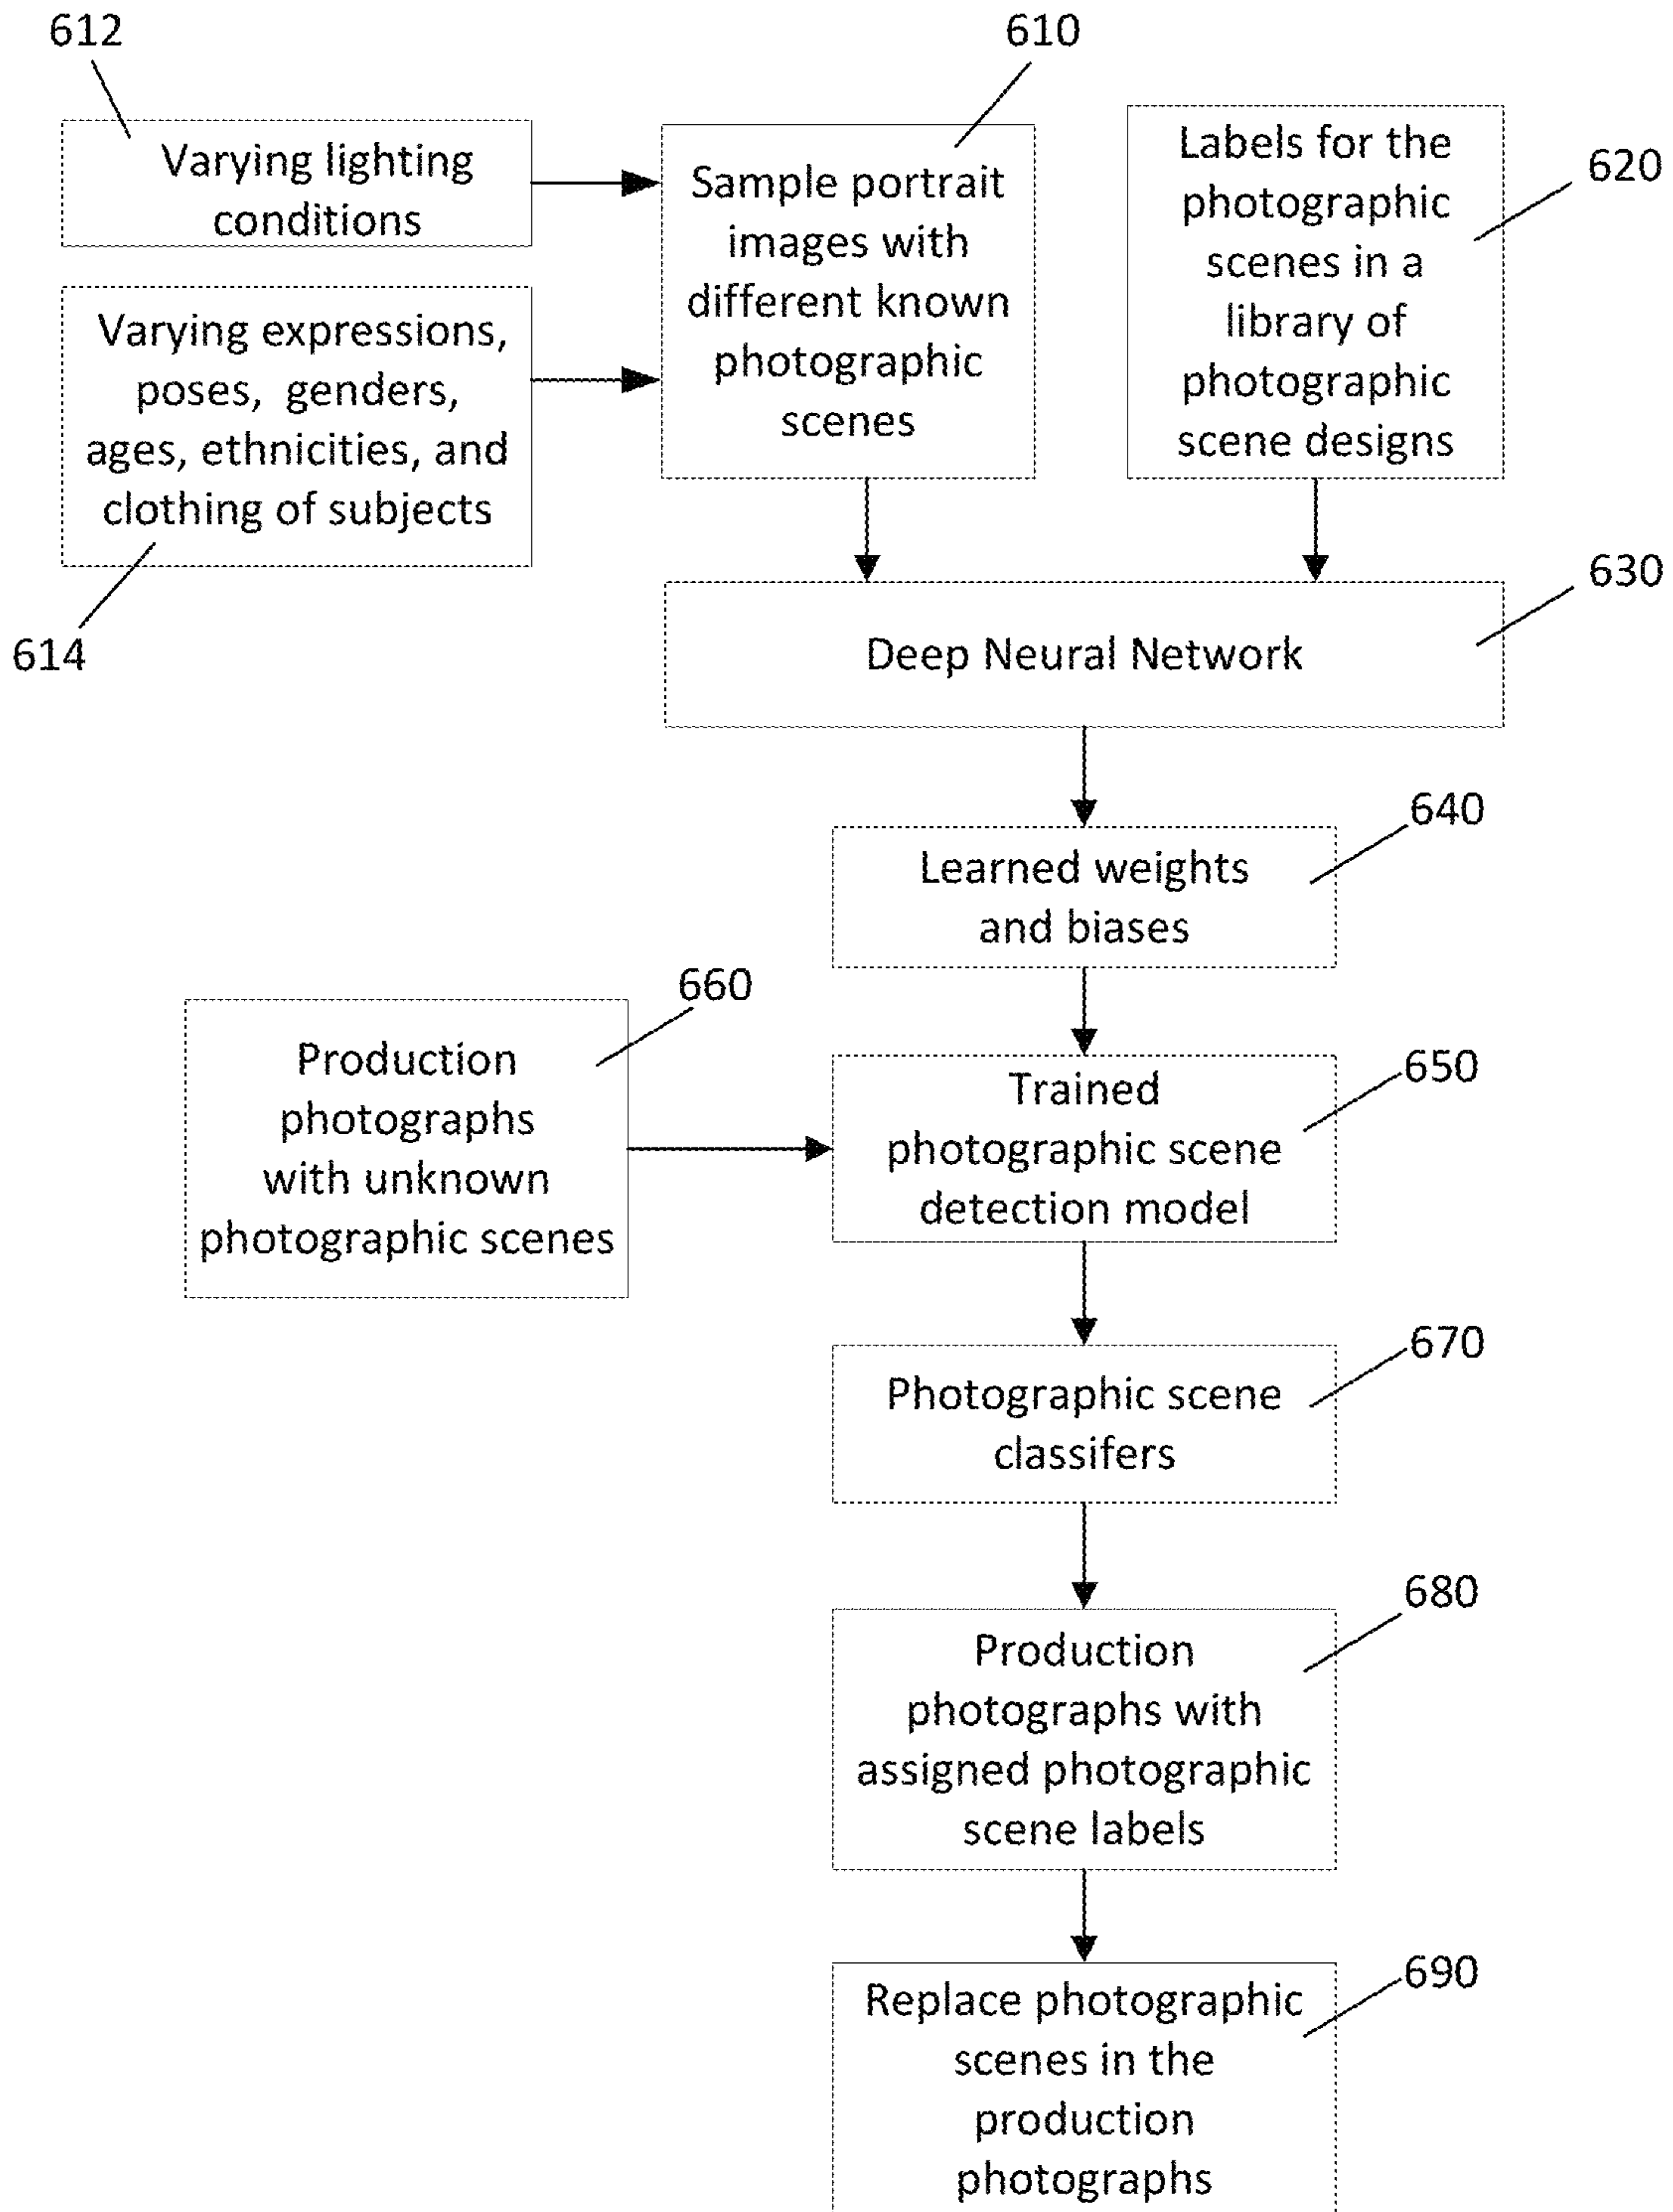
612

610

Varying lighting conditions

Sample portrait images with different known photographic scenes

Labels for the photographic scenes in a library of photographic scene designs

620

Varying expressions, poses, genders, ages, ethnicities, and clothing of subjects

614

630

Deep Neural Network

640

Learned weights and biases

660

Production photographs with unknown photographic scenes

Trained photographic scene detection model

650

670

Photographic scene classifers

680

Production photographs with assigned photographic scene labels

690

Replace photographic scenes in the production photographs